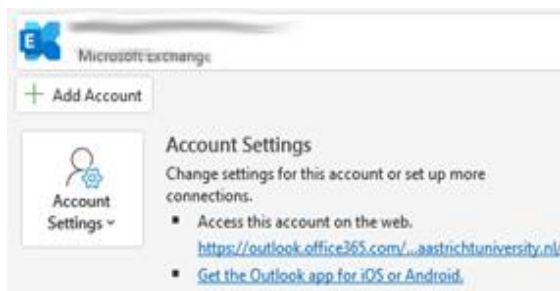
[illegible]
Microsoft Exchange

+ Add Account

Account Settings ˅

Account Settings
Change settings for this account or set up more connections.
▪ Access this account on the web.
https://outlook.office365.com/...aastrichtuniversity.nl/
▪ Get the Outlook app for iOS or Android.